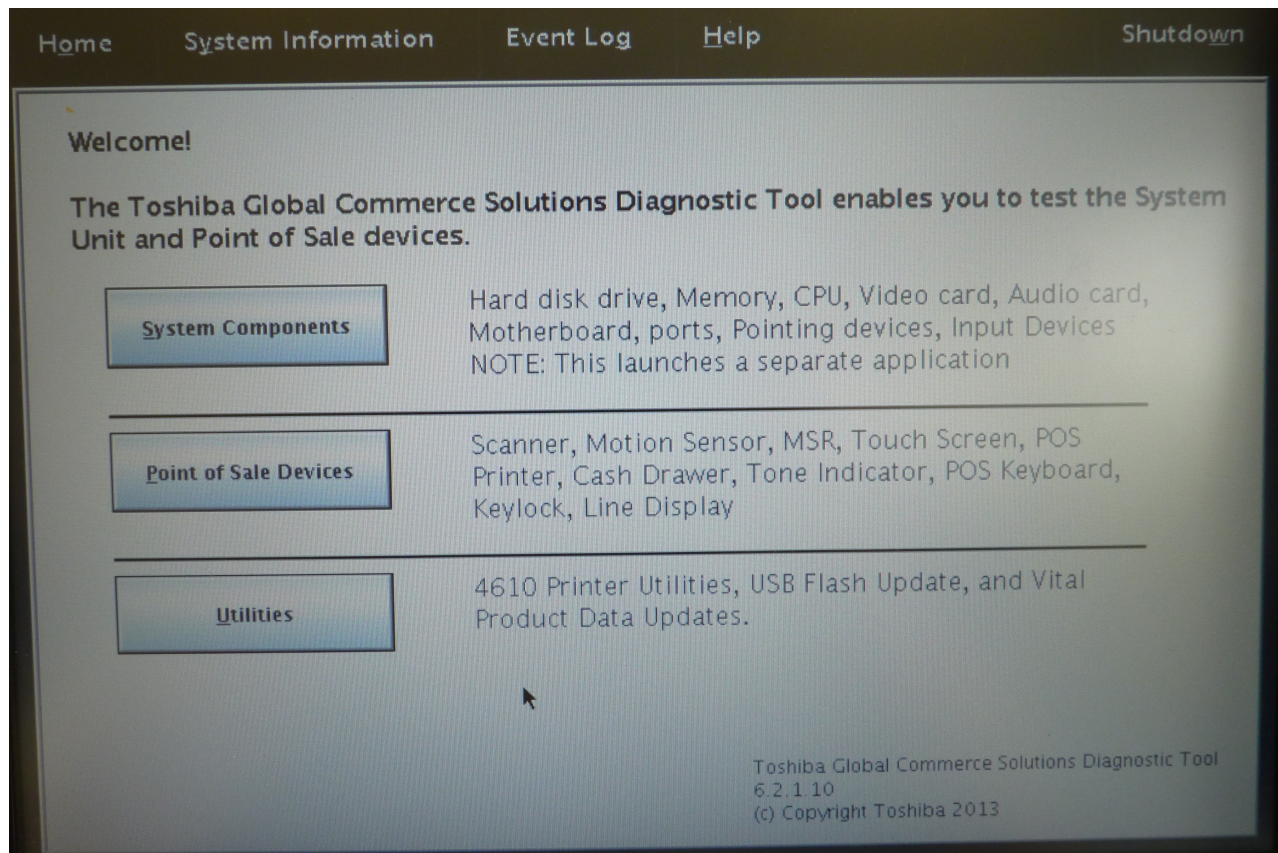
Home System Information Event Log Help Shutdown

Welcome!

The Toshiba Global Commerce Solutions Diagnostic Tool enables you to test the System Unit and Point of Sale devices.

System Components

Hard disk drive, Memory, CPU, Video card, Audio card, Motherboard, ports, Pointing devices, Input Devices
NOTE: This launches a separate application

Point of Sale Devices

Scanner, Motion Sensor, MSR, Touch Screen, POS Printer, Cash Drawer, Tone Indicator, POS Keyboard, Keylock, Line Display

Utilities

4610 Printer Utilities, USB Flash Update, and Vital Product Data Updates.

Toshiba Global Commerce Solutions Diagnostic Tool
6.2.1.10
(c) Copyright Toshiba 2013